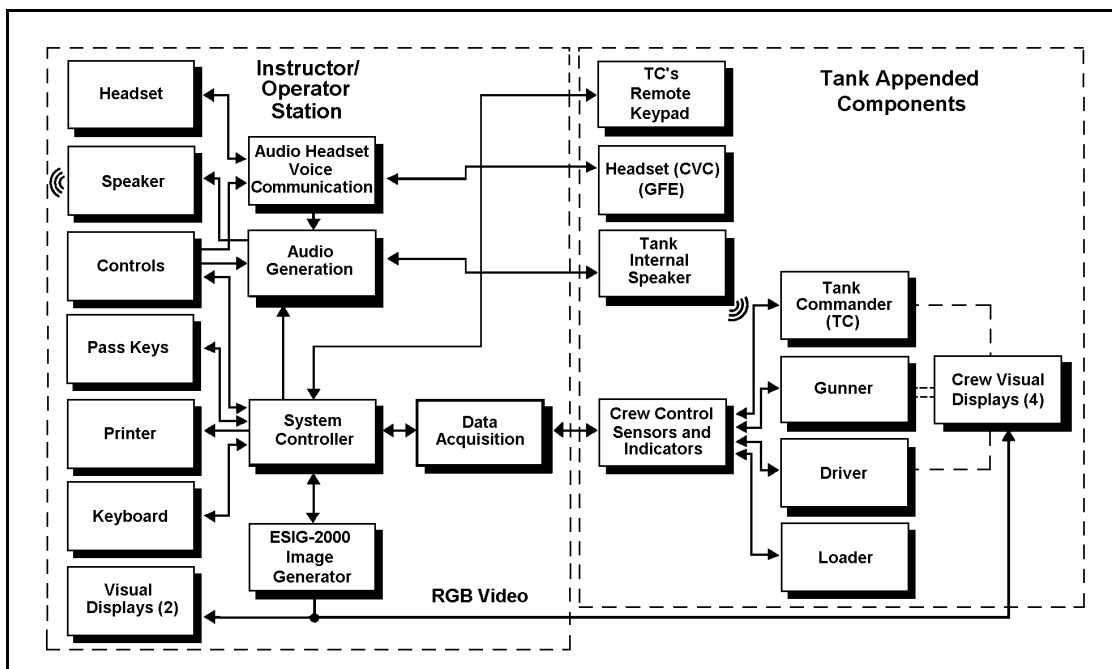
Instructor/ Operator Station

Headset

Speaker

Controls

Pass Keys

Printer

Keyboard

Visual Displays (2)

Audio Headset Voice Communication

Audio Generation

System Controller

ESIG-2000 Image Generator

Data Acquisition

RGB Video

Tank Appended Components

TC's Remote Keypad

Headset (CVC) (GFE)

Tank Internal Speaker

Tank Commander (TC)

Gunner

Driver

Loader

Crew Control Sensors and Indicators

Crew Visual Displays (4)